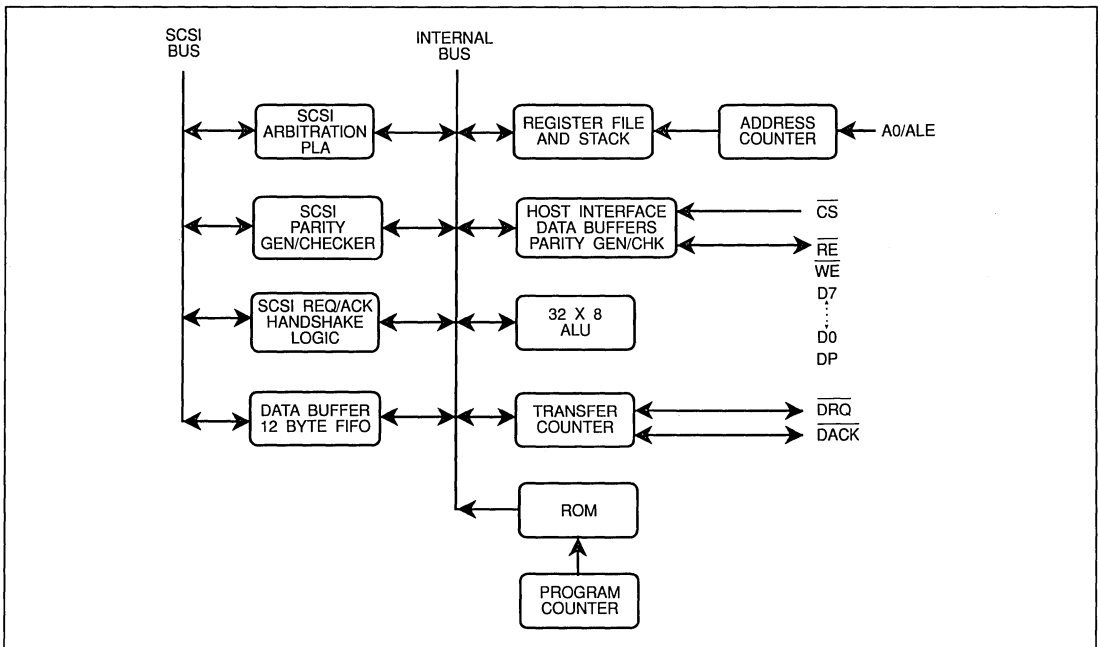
SCSI BUS

INTERNAL BUS

SCSI ARBITRATION PLA

REGISTER FILE AND STACK

ADDRESS COUNTER

A0/ALE

SCSI PARITY GEN/CHECKER

HOST INTERFACE DATA BUFFERS PARITY GEN/CHK

$\overline{CS}$

$\overline{RE}$

$\overline{WE}$

D7

D0

DP

SCSI REQ/ACK HANDSHAKE LOGIC

32 X 8 ALU

DATA BUFFER 12 BYTE FIFO

TRANSFER COUNTER

$\overline{DRQ}$

$\overline{DACK}$

ROM

PROGRAM COUNTER